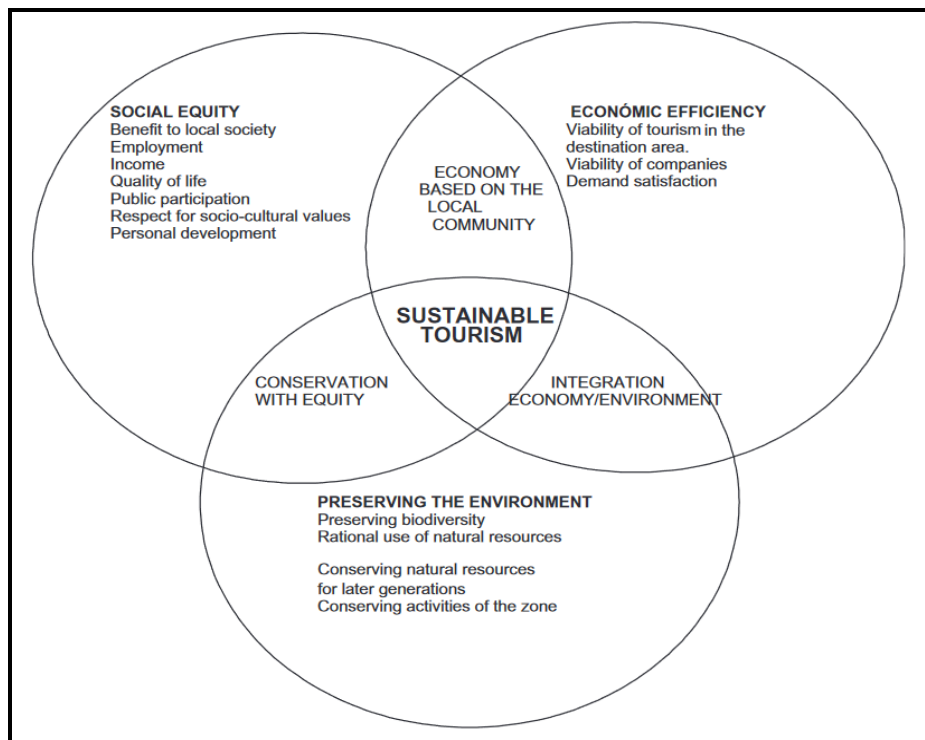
SOCIAL EQUITY
Benefit to local society
Employment
Income
Quality of life
Public participation
Respect for socio-cultural values
Personal development

ECONÓMIC EFFICIENCY
Viability of tourism in the destination area.
Viability of companies
Demand satisfaction

ECONOMY BASED ON THE LOCAL COMMUNITY

SUSTAINABLE TOURISM

CONSERVATION WITH EQUITY

INTEGRATION ECONOMY/ENVIRONMENT

PRESERVING THE ENVIRONMENT
Preserving biodiversity
Rational use of natural resources

Conserving natural resources for later generations
Conserving activities of the zone